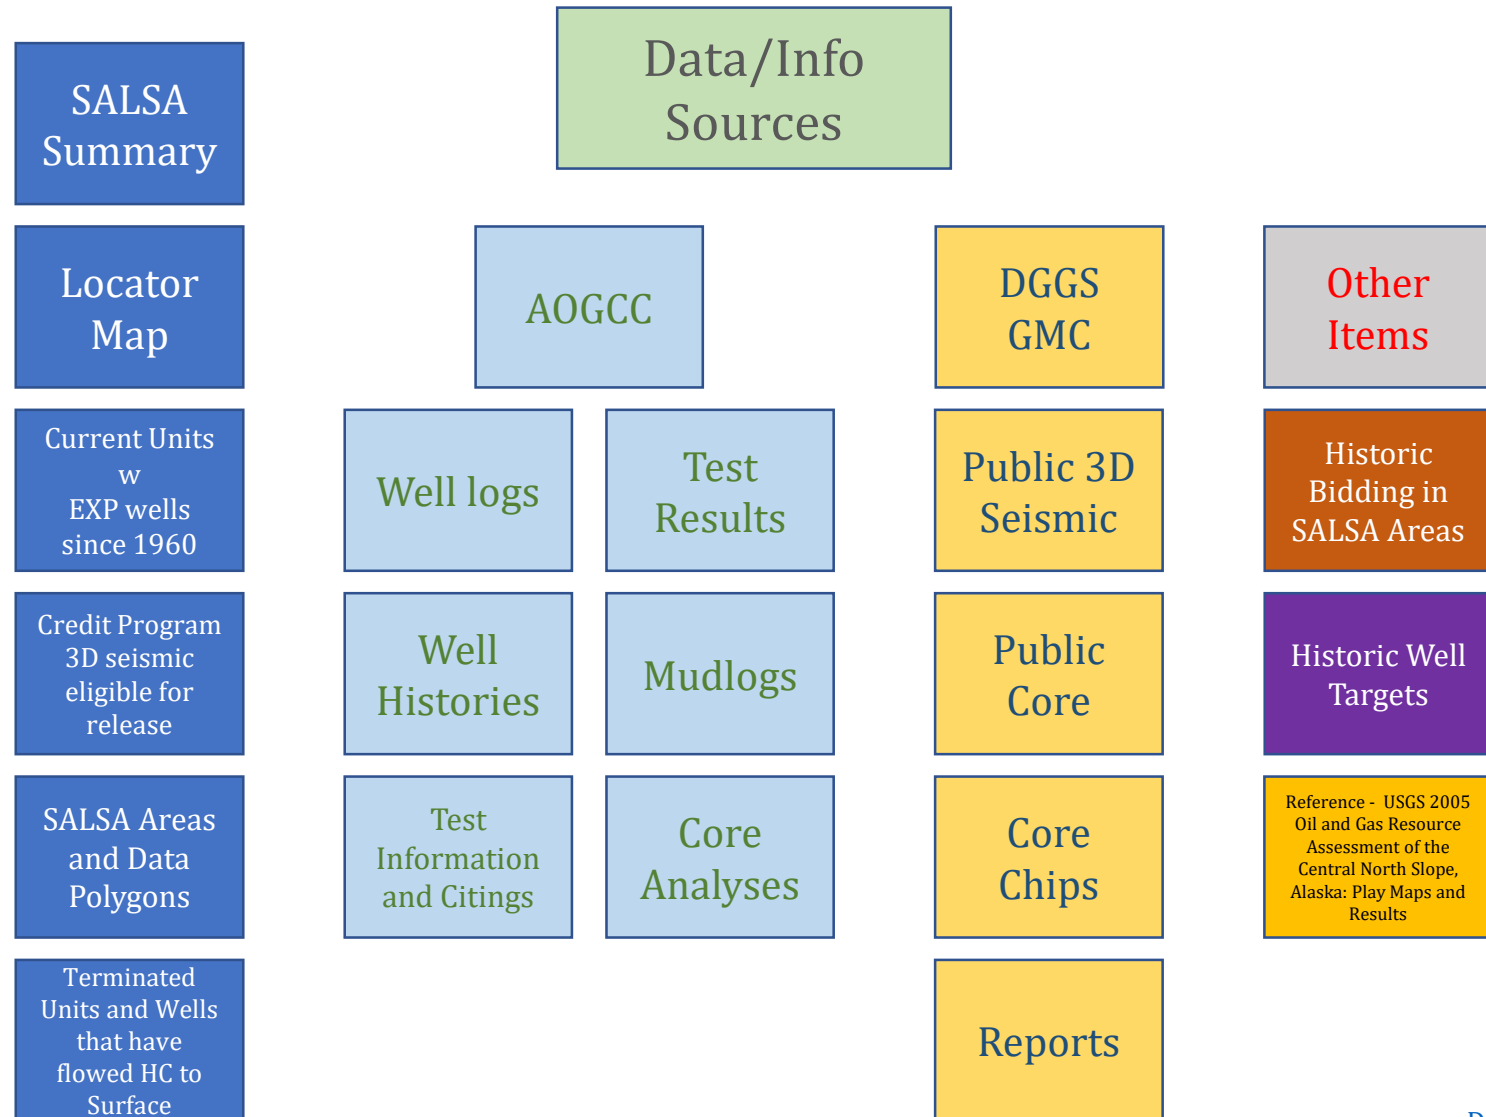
Data/Info Sources

SALSA Summary

Locator Map

Current Units w EXP wells since 1960

Credit Program 3D seismic eligible for release

SALSA Areas and Data Polygons

Terminated Units and Wells that have flowed HC to Surface

AOGCC

Well logs

Test Results

Well Histories

Mudlogs

Test Information and Citings

Core Analyses

DGGS GMC

Public 3D Seismic

Public Core

Core Chips

Reports

Other Items

Historic Bidding in SALSA Areas

Historic Well Targets

Reference - USGS 2005 Oil and Gas Resource Assessment of the Central North Slope, Alaska: Play Maps and Results